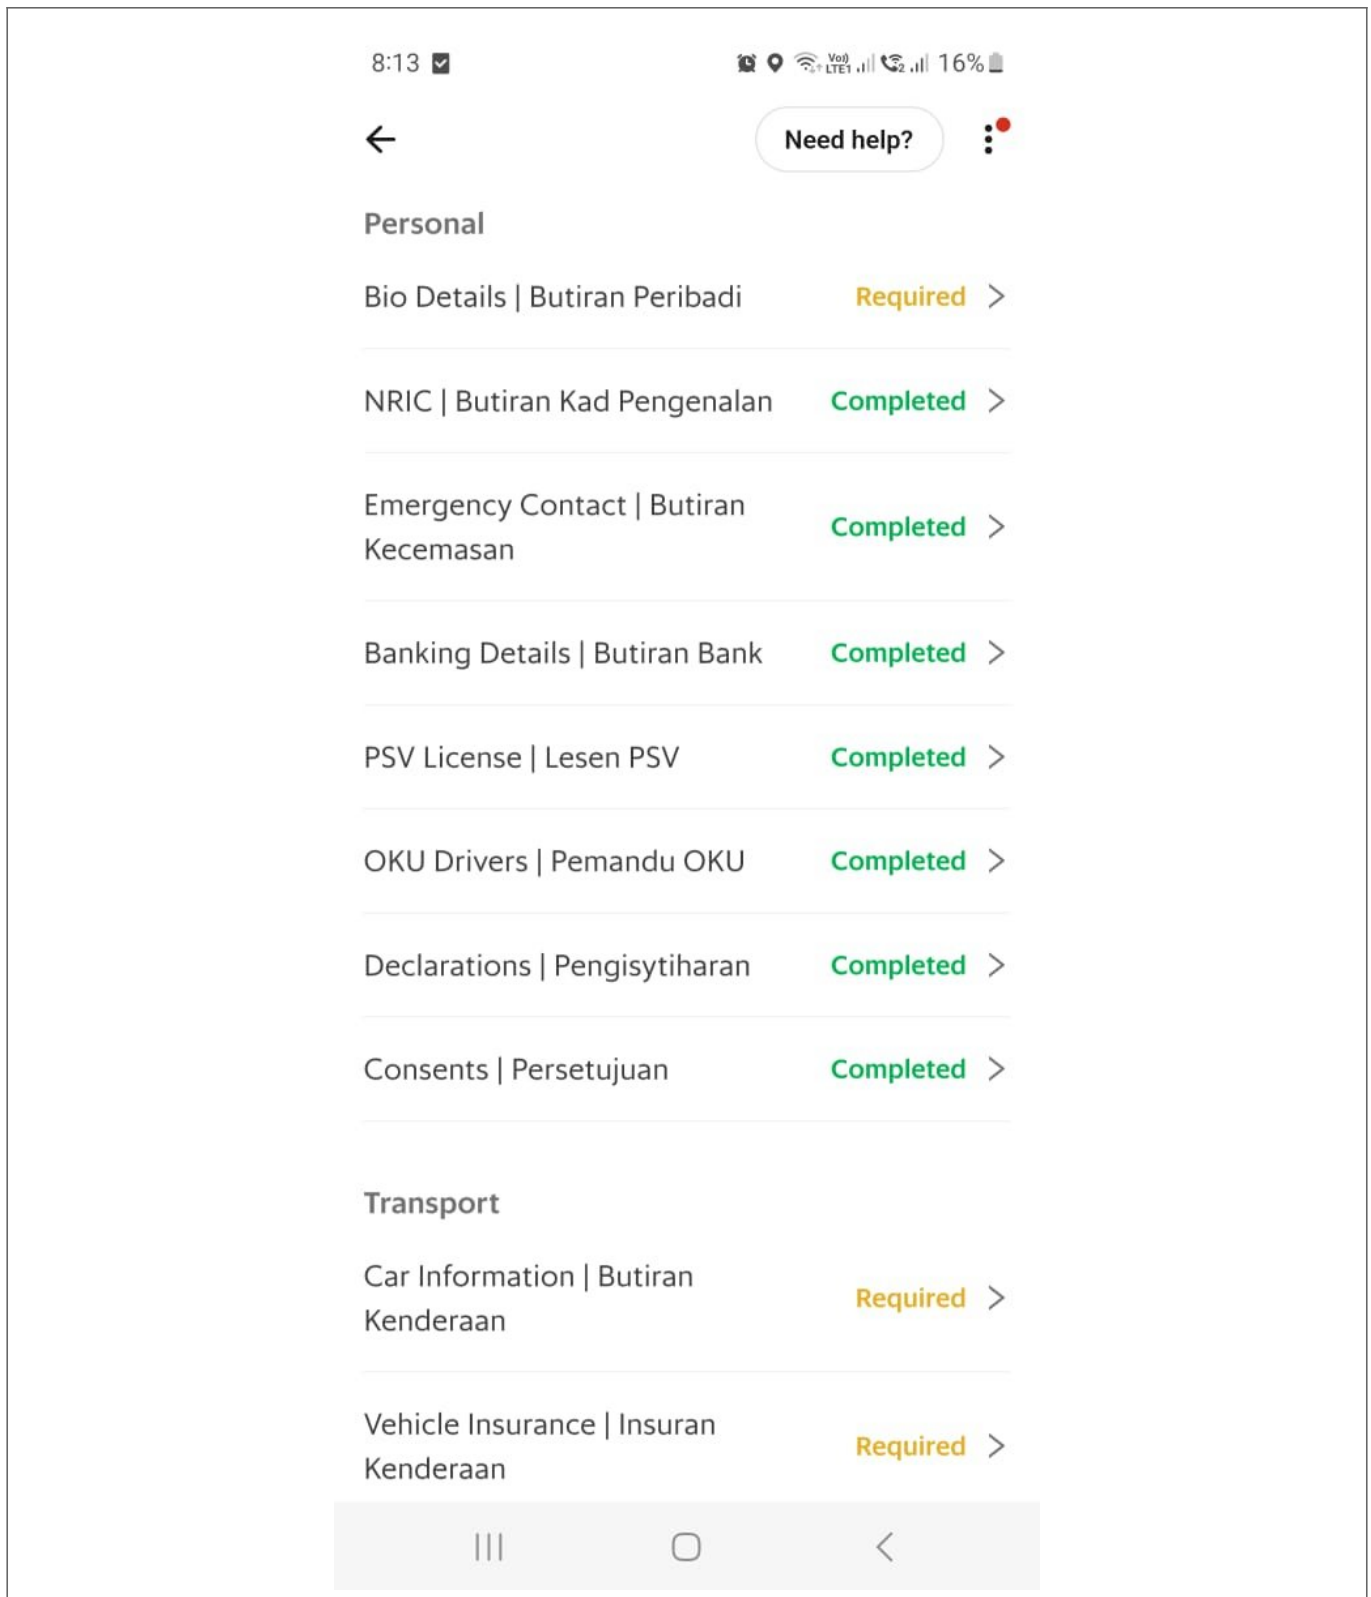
8:13

Vo) LTE1 16%

Need help?

Personal

Bio Details | Butiran Peribadi Required

NRIC | Butiran Kad Pengenalan Completed

Emergency Contact | Butiran Kecemasan Completed

Banking Details | Butiran Bank Completed

PSV License | Lesen PSV Completed

OKU Drivers | Pemandu OKU Completed

Declarations | Pengisytiharan Completed

Consents | Persetujuan Completed

Transport

Car Information | Butiran Kenderaan Required

Vehicle Insurance | Insuran Kenderaan Required